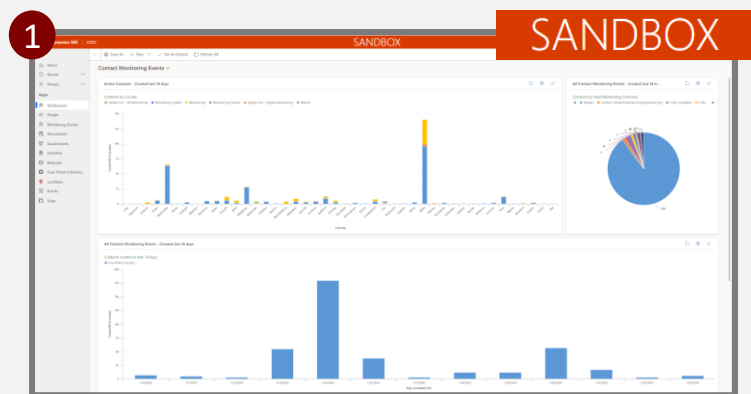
1

SANDBOX

SANDBOX

Save As
New
Set As Default
Refresh All

Contact Monitoring Events

Home
Recent
Pinned

Apps
Dashboards
People
Monitoring Events
Households
Assessments
Activities
Referrals
Case Portal Submiss...
Locations
Events
Sites

Active Contacts - Created last 14 days

Contacts by County

County

All Contact Monitoring Events - Created last 14 d...

All Contact Monitoring Events - Created last 14 days

Contacts created in last 14 days

Day (Created On)